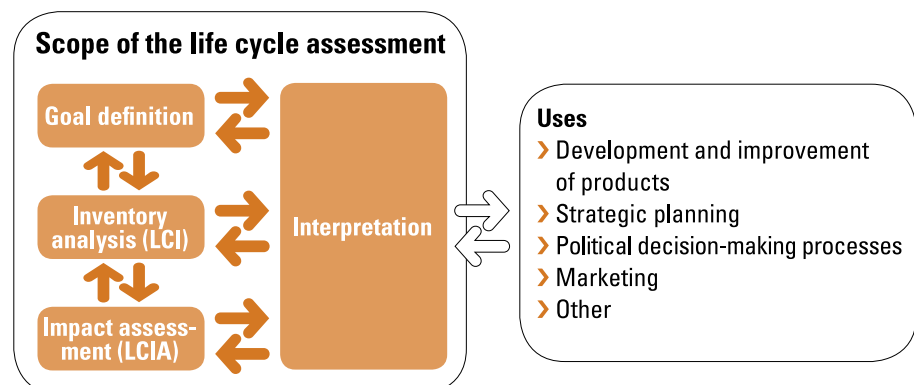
Scope of the life cycle assessment

Goal definition

Inventory analysis (LCI)

Impact assessment (LCIA)

Interpretation

Uses
› Development and improvement of products
› Strategic planning
› Political decision-making processes
› Marketing
› Other